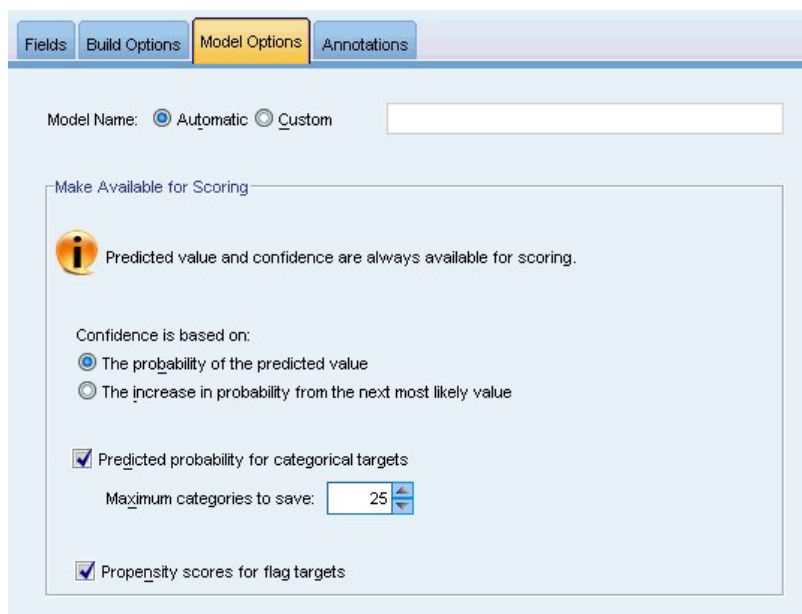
Fields Build Options Model Options Annotations

Model Name: Automatic Custom

Make Available for Scoring

Predicted value and confidence are always available for scoring.

Confidence is based on:

The probability of the predicted value

The increase in probability from the next most likely value

Predicted probability for categorical targets

Maximum categories to save: 25

Propensity scores for flag targets